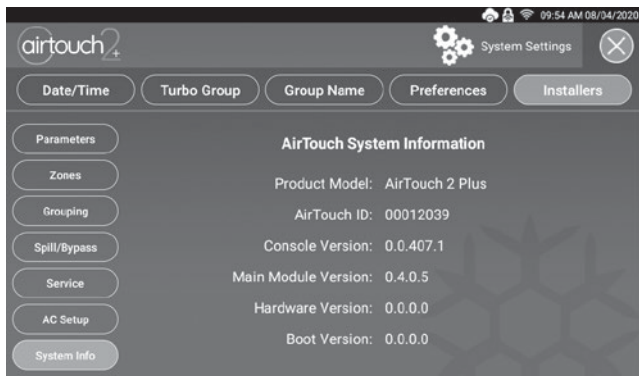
09:54 AM 08/04/2020

airtouch 2+

System Settings

Date/Time

Turbo Group

Group Name

Preferences

Installers

Parameters

Zones

Grouping

Spill/Bypass

Service

AC Setup

System Info

AirTouch System Information

Product Model: AirTouch 2 Plus

AirTouch ID: 00012039

Console Version: 0.0.407.1

Main Module Version: 0.4.0.5

Hardware Version: 0.0.0.0

Boot Version: 0.0.0.0